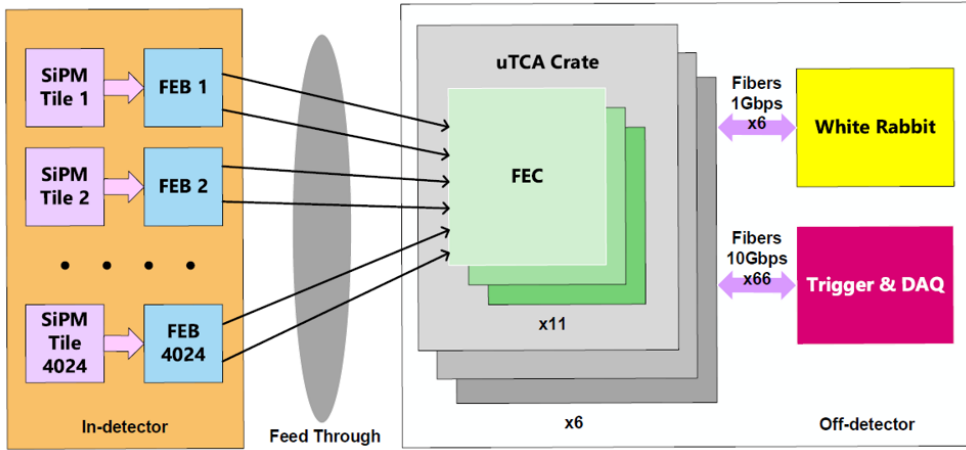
SiPM Tile 1

FEB 1

SiPM Tile 2

FEB 2

• • • •

SiPM Tile 4024

FEB 4024

In-detector

Feed Through

uTCA Crate

FEC

x11

x6

Fibers 1Gbps x6

White Rabbit

Fibers 10Gbps x66

Trigger & DAQ

Off-detector